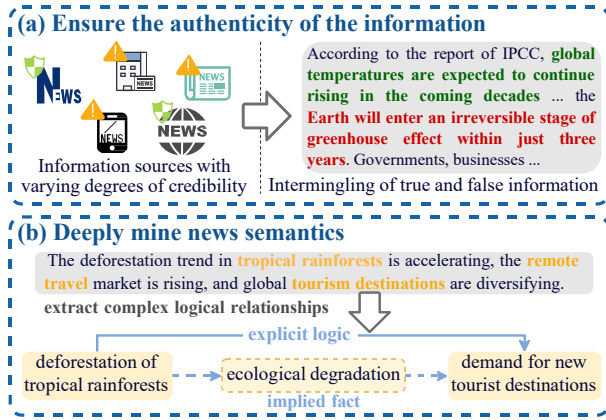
(a) Ensure the authenticity of the information

NEWS

NEWS

NEWS

NEWS

Information sources with varying degrees of credibility

According to the report of IPCC, global temperatures are expected to continue rising in the coming decades ... the Earth will enter an irreversible stage of greenhouse effect within just three years. Governments, businesses ...

Intermingling of true and false information

(b) Deeply mine news semantics

The deforestation trend in tropical rainforests is accelerating, the remote travel market is rising, and global tourism destinations are diversifying.

extract complex logical relationships

explicit logic

deforestation of tropical rainforests

ecological degradation

demand for new tourist destinations

implied fact